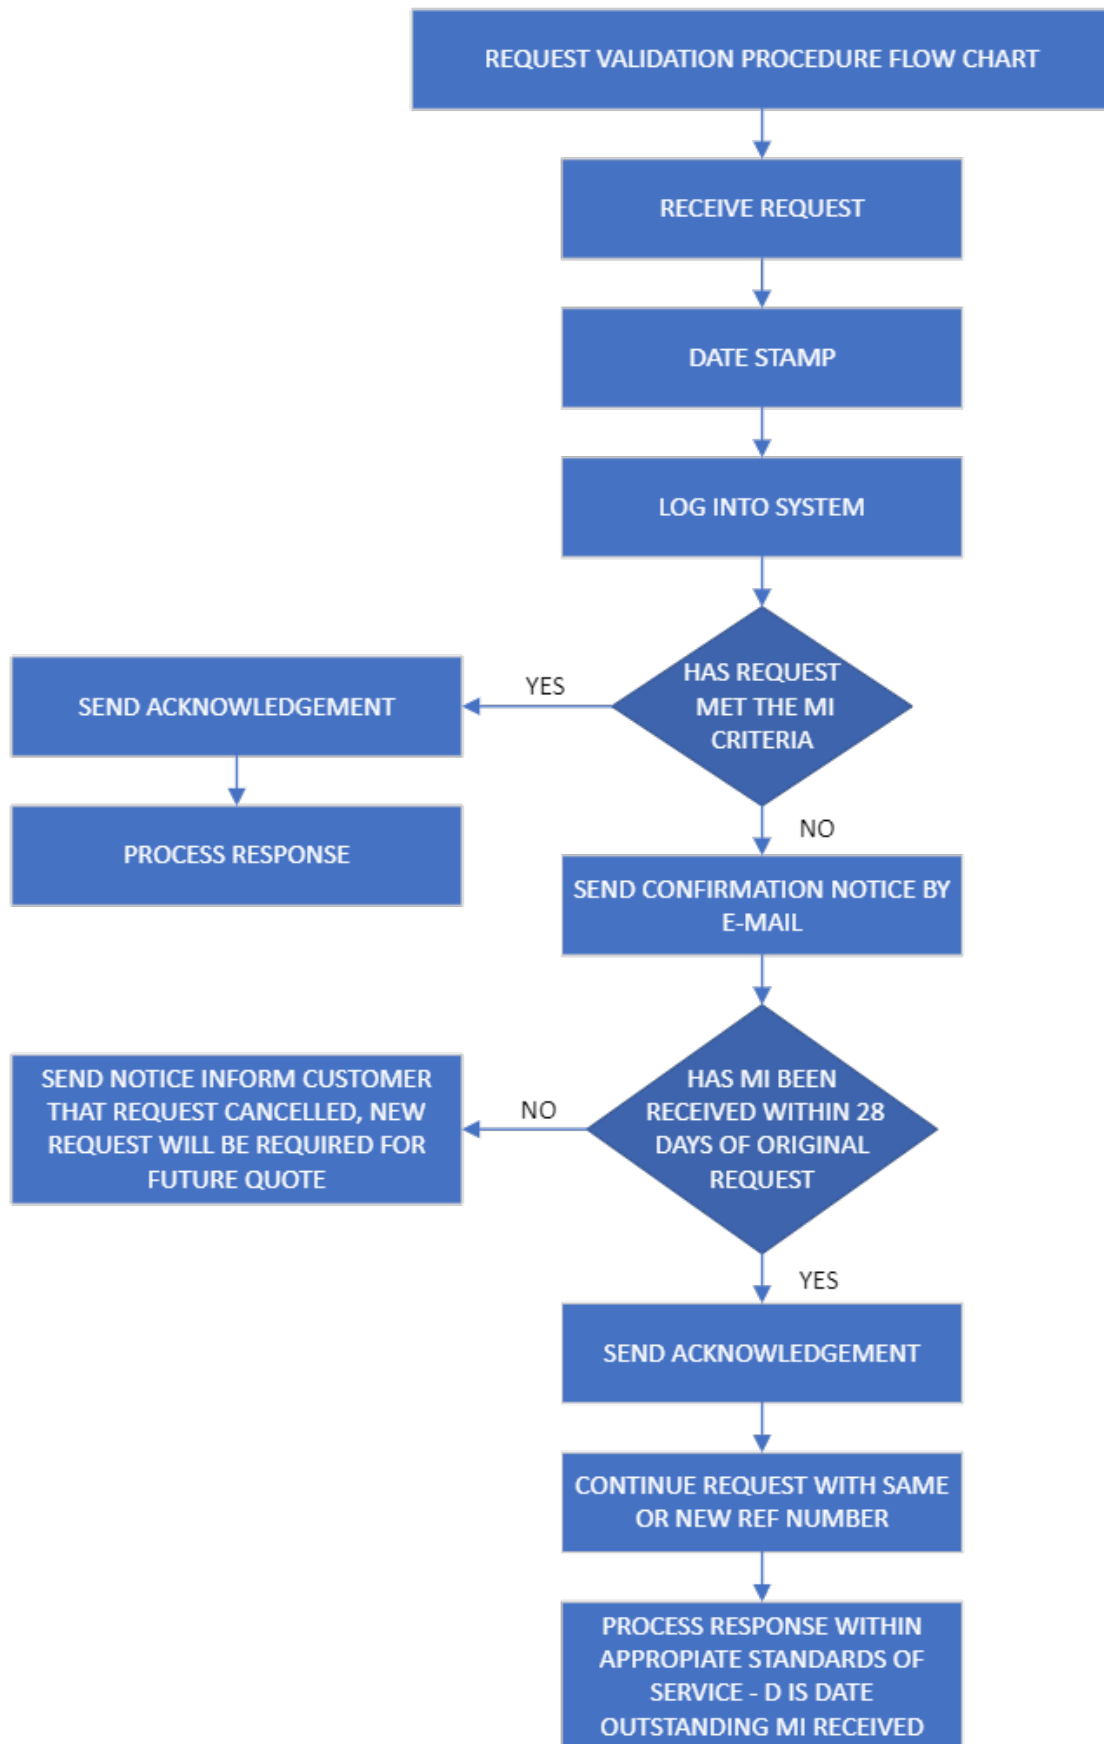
REQUEST VALIDATION PROCEDURE FLOW CHART

RECEIVE REQUEST

DATE STAMP

LOG INTO SYSTEM

HAS REQUEST MET THE MI CRITERIA

YES

SEND ACKNOWLEDGEMENT

PROCESS RESPONSE

NO

SEND CONFIRMATION NOTICE BY E-MAIL

HAS MI BEEN RECEIVED WITHIN 28 DAYS OF ORIGINAL REQUEST

NO

SEND NOTICE INFORM CUSTOMER THAT REQUEST CANCELLED, NEW REQUEST WILL BE REQUIRED FOR FUTURE QUOTE

YES

SEND ACKNOWLEDGEMENT

CONTINUE REQUEST WITH SAME OR NEW REF NUMBER

PROCESS RESPONSE WITHIN APPROPIATE STANDARDS OF SERVICE - D IS DATE OUTSTANDING MI RECEIVED